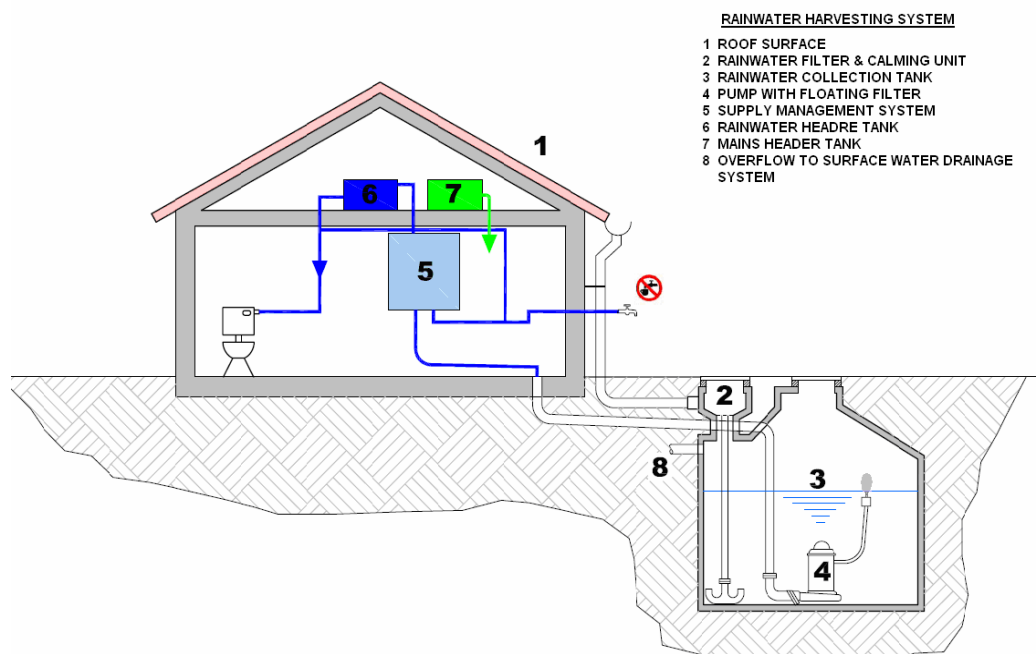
RAINWATER HARVESTING SYSTEM

1 ROOF SURFACE
2 RAINWATER FILTER & CALMING UNIT
3 RAINWATER COLLECTION TANK
4 PUMP WITH FLOATING FILTER
5 SUPPLY MANAGEMENT SYSTEM
6 RAINWATER HEADRE TANK
7 MAINS HEADER TANK
8 OVERFLOW TO SURFACE WATER DRAINAGE SYSTEM

1

6

7

5

2

3

8

4